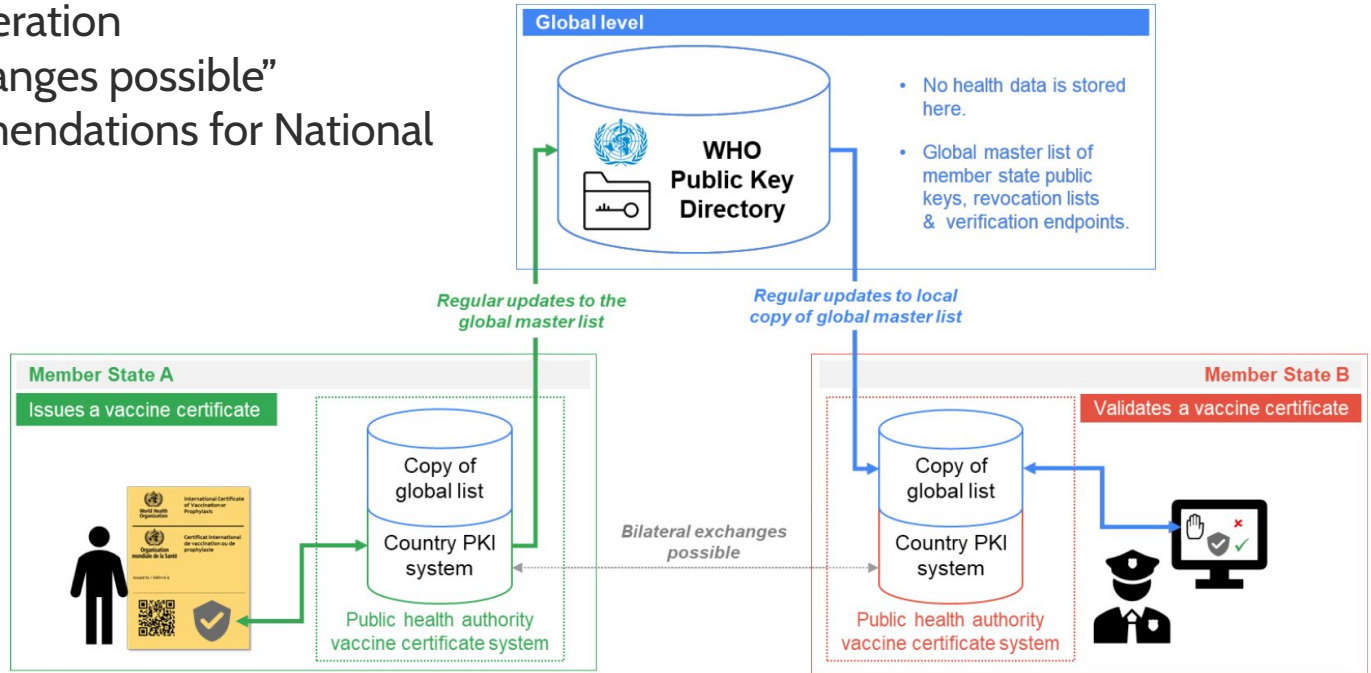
eration
anges possible"
nendations for National

Global level

WHO Public Key Directory

• No health data is stored here.

• Global master list of member state public keys, revocation lists & verification endpoints.

Regular updates to the global master list

Regular updates to local copy of global master list

Member State A

Issues a vaccine certificate

World Health Organization

International Certificate of Vaccination or Prophylaxis

Organisation mondiale de la Santé

Certificat international de vaccination ou de prophylaxie

Copy of global list

Country PKI system

Public health authority vaccine certificate system

Bilateral exchanges possible

Member State B

Validates a vaccine certificate

Copy of global list

Country PKI system

Public health authority vaccine certificate system